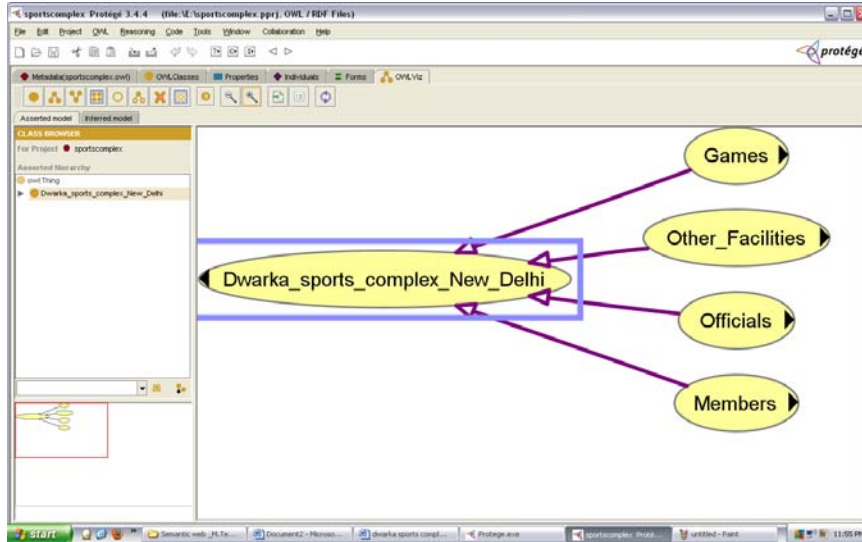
sportscomplex Protégé 3.4.4 (file:\E:\sportscomplex.pprj, OWL / RDF Files)

File Edit Project OWL Reasoning Code Tools Window Collaboration Help

protégé

Metadata(sportscomplex.owl) OWLClasses Properties Individuals Forms OWLViz

Asserted model Inferred model

CLASS BROWSER

For Project: sportscomplex

Asserted Hierarchy

owl:Thing

Dwarka_sports_complex_New_Delhi

Games

Other_Facilities

Dwarka_sports_complex_New_Delhi

Officials

Members

start Semantic web _M.Te... Document2 - Microso... dwarka sports compl... Protege.exe sportscomplex Proté... untitled - Paint 11:55 P